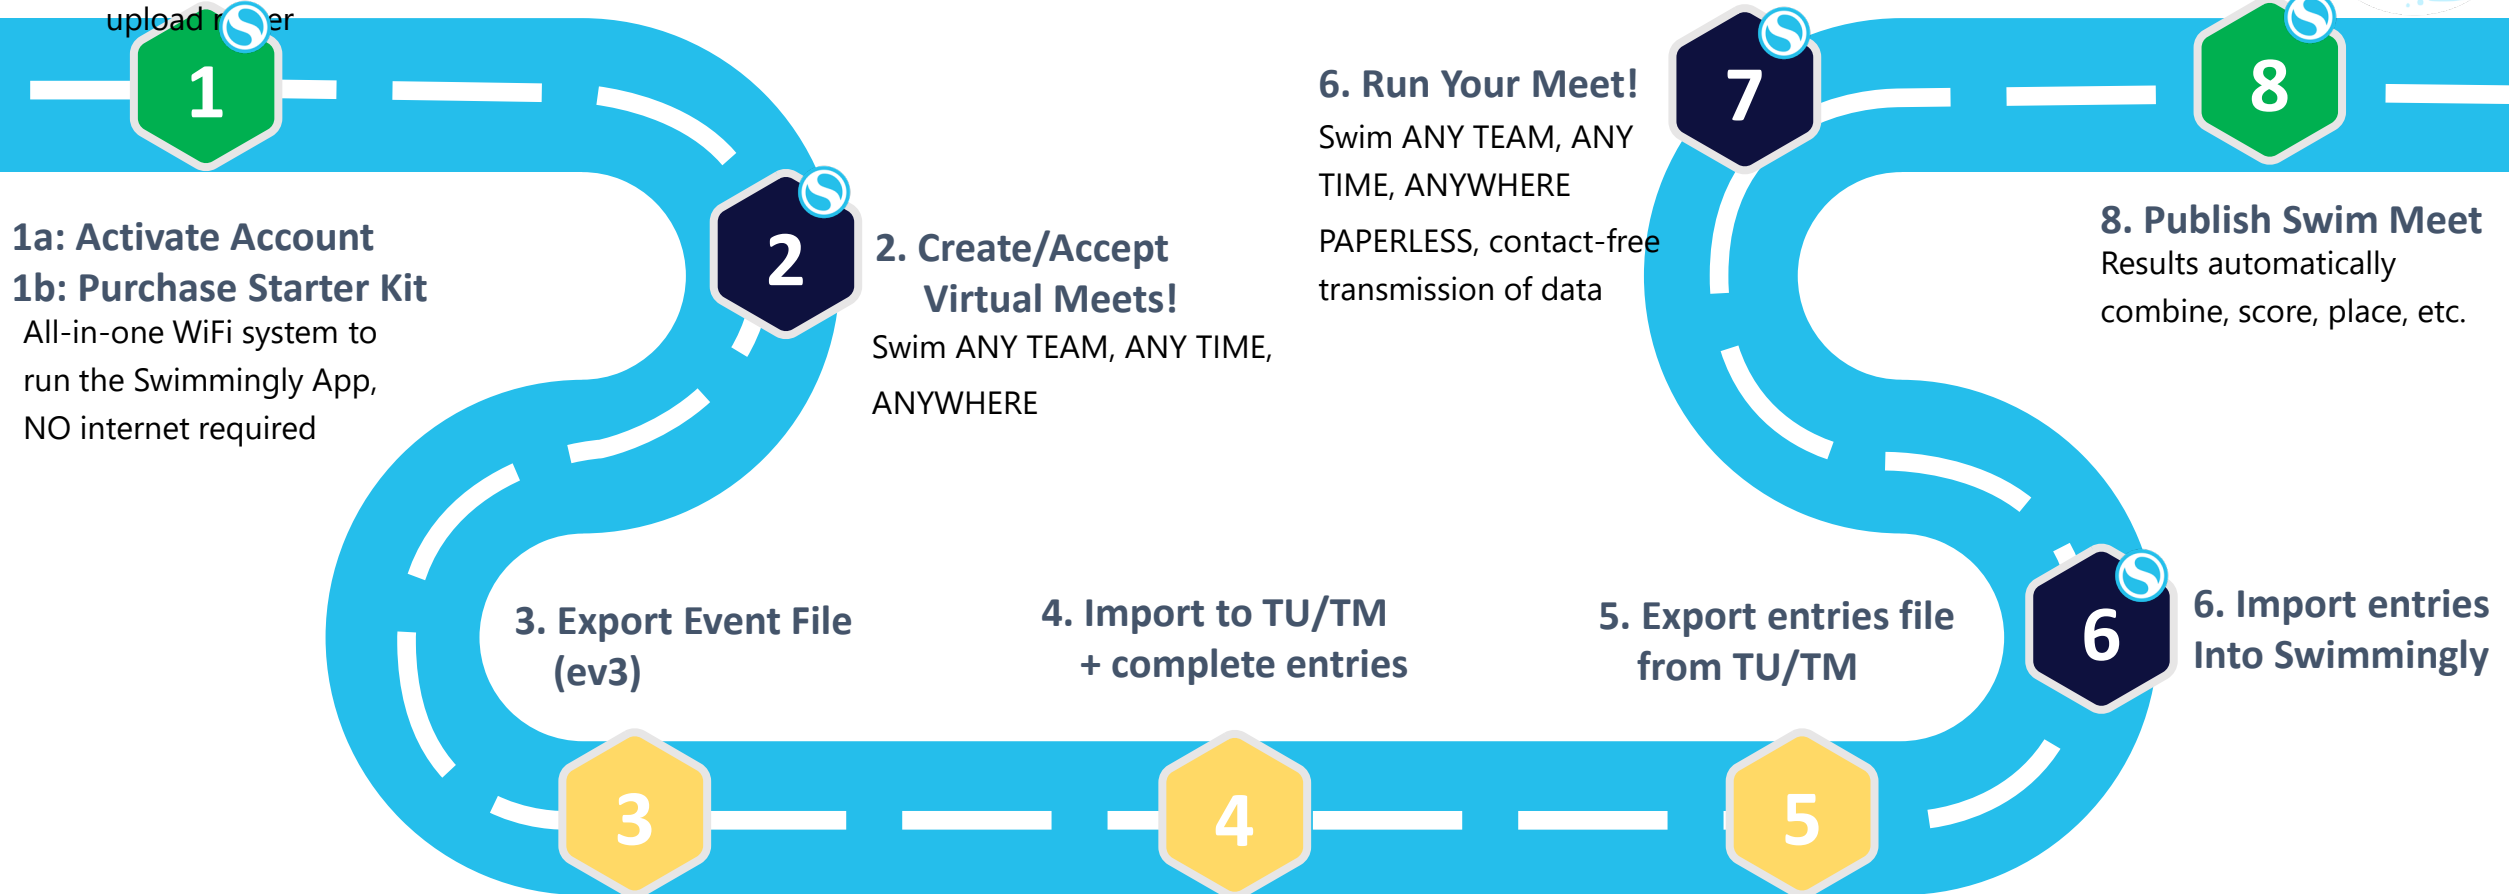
upload r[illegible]er

1

1a: Activate Account
1b: Purchase Starter Kit
All-in-one WiFi system to run the Swimmingly App, NO internet required

2

2. Create/Accept Virtual Meets!
Swim ANY TEAM, ANY TIME, ANYWHERE

6. Run Your Meet!
Swim ANY TEAM, ANY TIME, ANYWHERE
PAPERLESS, contact-free transmission of data

7

8

8. Publish Swim Meet
Results automatically combine, score, place, etc.

3. Export Event File (ev3)

4. Import to TU/TM + complete entries

5. Export entries file from TU/TM

6

6. Import entries Into Swimmingly

3

4

5